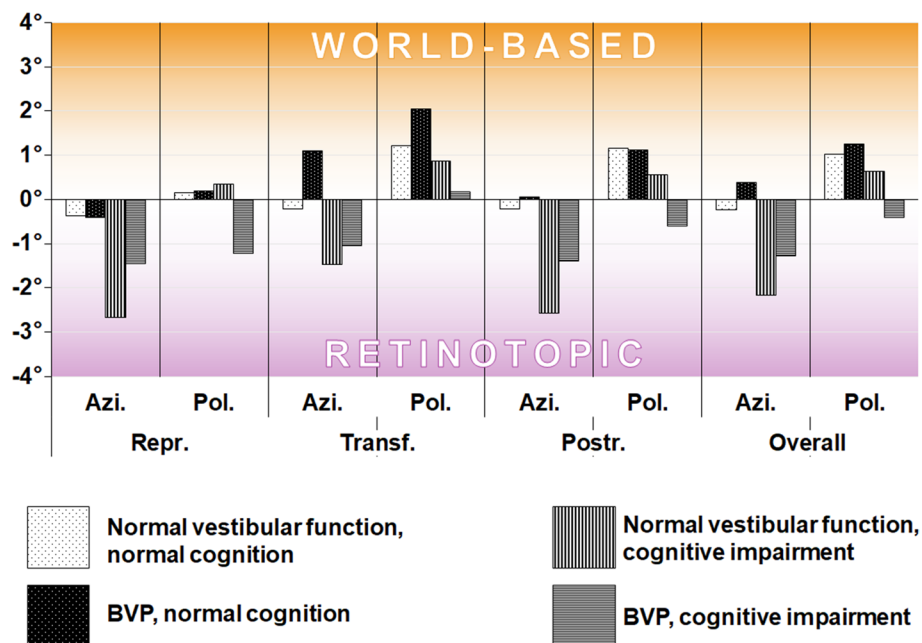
4°
3°
2°
1°
0°
-1°
-2°
-3°
-4°

WORLD-BASED

RETINOTOPIC

Azi. Pol. Azi. Pol. Azi. Pol. Azi. Pol.

Repr. Transf. Postr. Overall

Normal vestibular function, normal cognition

Normal vestibular function, cognitive impairment

BVP, normal cognition

BVP, cognitive impairment